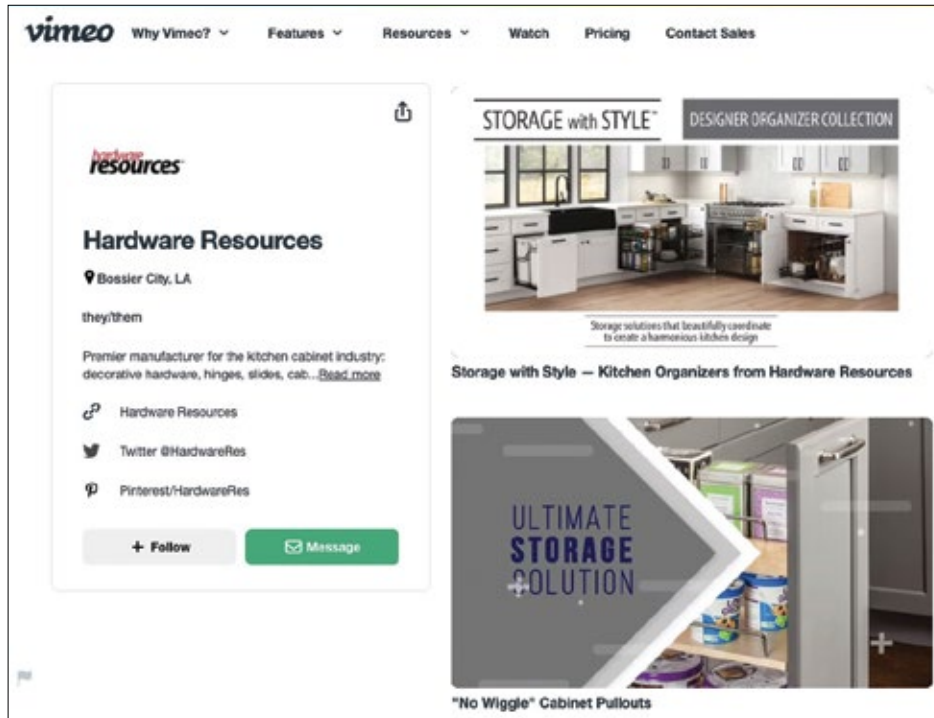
vimeo Why Vimeo? Features Resources Watch Pricing Contact Sales

hardware resources

Hardware Resources

Bossier City, LA

they/them

Premier manufacturer for the kitchen cabinet industry: decorative hardware, hinges, slides, cab...Read more

Hardware Resources

Twitter @HardwareRes

Pinterest/HardwareRes

+ Follow

Message

STORAGE with STYLE™

DESIGNER ORGANIZER COLLECTION

Storage solutions that beautifully coordinate to create a harmonious kitchen design

Storage with Style — Kitchen Organizers from Hardware Resources

ULTIMATE STORAGE SOLUTION

"No Wiggle" Cabinet Pullouts